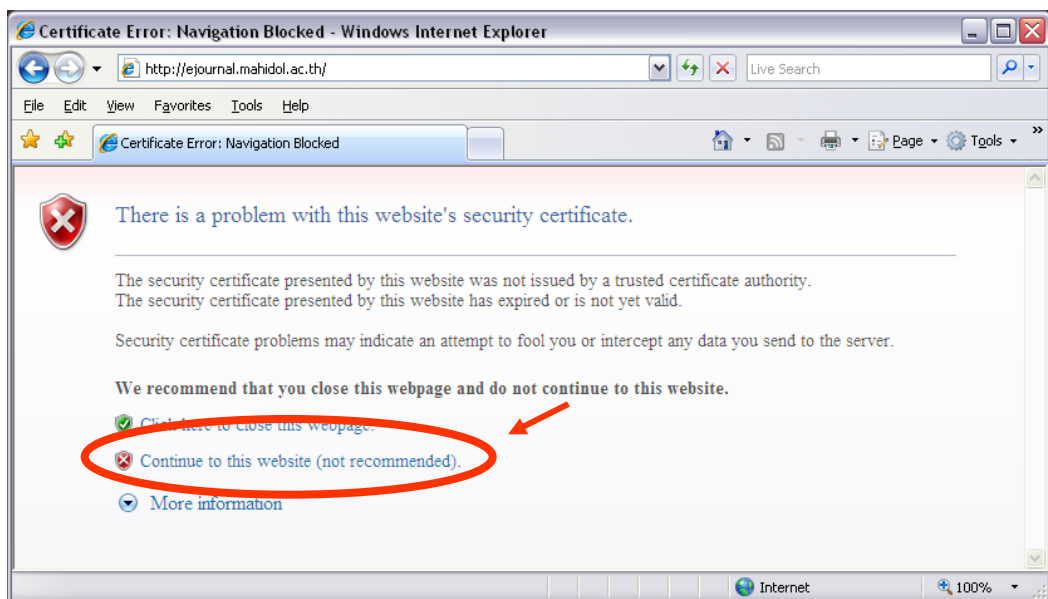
Certificate Error: Navigation Blocked - Windows Internet Explorer

http://ejournal.mahidol.ac.th/

Live Search

File Edit View Favorites Tools Help

Certificate Error: Navigation Blocked

Page Tools

There is a problem with this website's security certificate.

The security certificate presented by this website was not issued by a trusted certificate authority.
The security certificate presented by this website has expired or is not yet valid.

Security certificate problems may indicate an attempt to fool you or intercept any data you send to the server.

We recommend that you close this webpage and do not continue to this website.

Click here to close this webpage.

Continue to this website (not recommended).

More information

Internet

100%